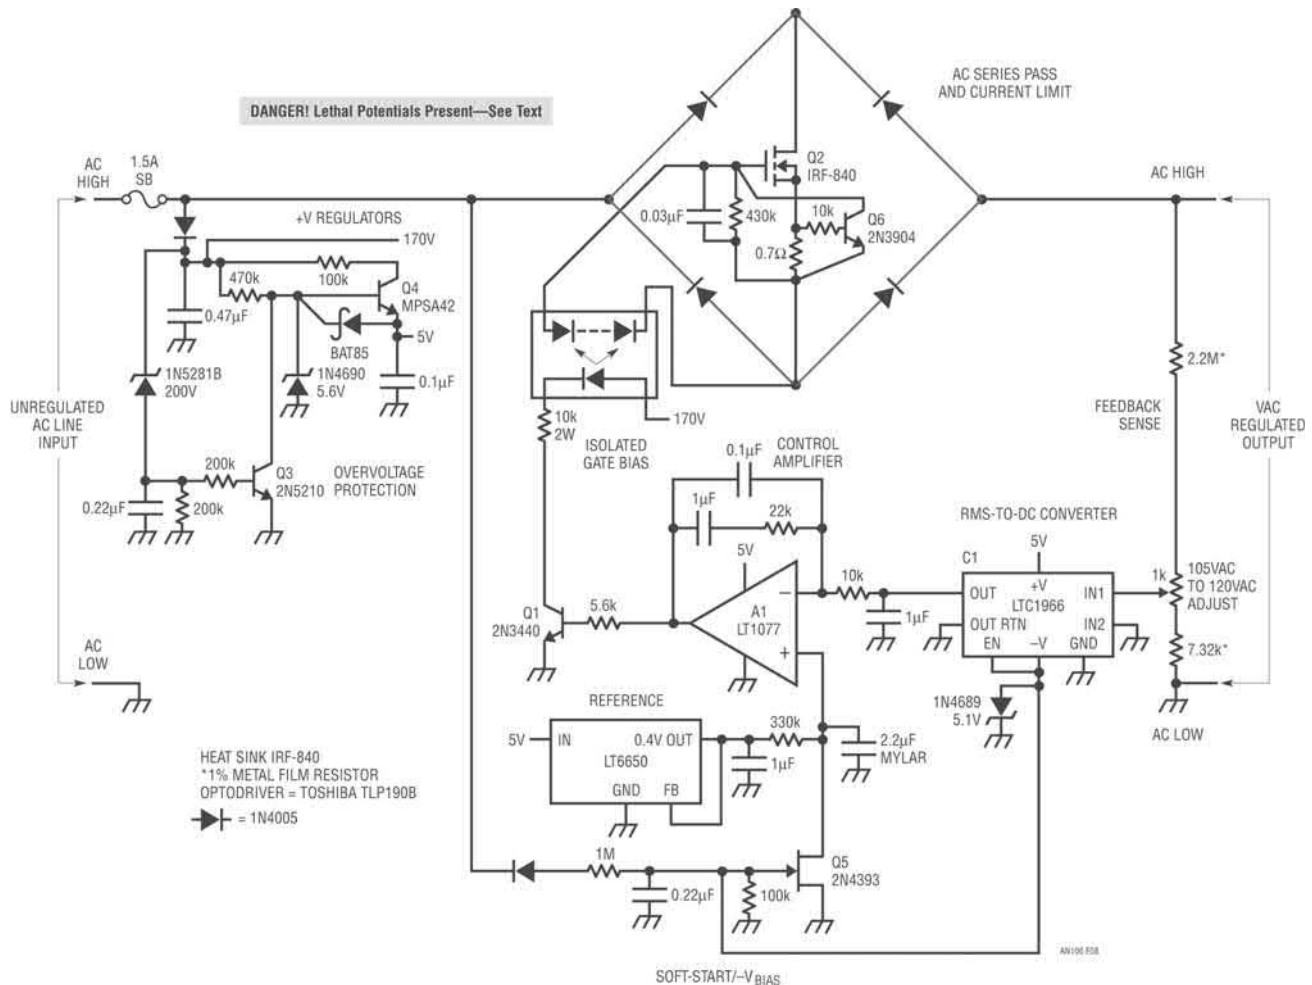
DANGER! Lethal Potentials Present—See Text

AC SERIES PASS AND CURRENT LIMIT

AC HIGH

1.5A SB

+V REGULATORS

170V

470k

100k

Q4 MPSA42

0.47μF

BAT85

5V

1N5281B 200V

1N4690 5.6V

0.1μF

UNREGULATED AC LINE INPUT

200k

Q3 2N5210

OVERVOLTAGE PROTECTION

0.22μF

200k

AC LOW

Q2 IRF-840

0.03μF

430k

10k

Q6 2N3904

0.7Ω

AC HIGH

170V

10k 2W

ISOLATED GATE BIAS

0.1μF

CONTROL AMPLIFIER

1μF

22k

5V

Q1 2N3440

5.6k

A1 LT1077

10k

1μF

RMS-TO-DC CONVERTER

C1

5V

OUT

+V

LTC1966

IN1

OUT RTN

IN2

EN

–V

GND

2.2M*

FEEDBACK SENSE

VAC REGULATED OUTPUT

1k

105VAC TO 120VAC ADJUST

7.32k*

AC LOW

1N4689 5.1V

REFERENCE

5V

IN

0.4V OUT

LT6650

GND

FB

330k

1μF

2.2μF MYLAR

HEAT SINK IRF-840
*1% METAL FILM RESISTOR
OPTODRIVER = TOSHIBA TLP190B

= 1N4005

1M

0.22μF

100k

Q5 2N4393

AN106 F58

SOFT-START/–V$_{BIAS}$